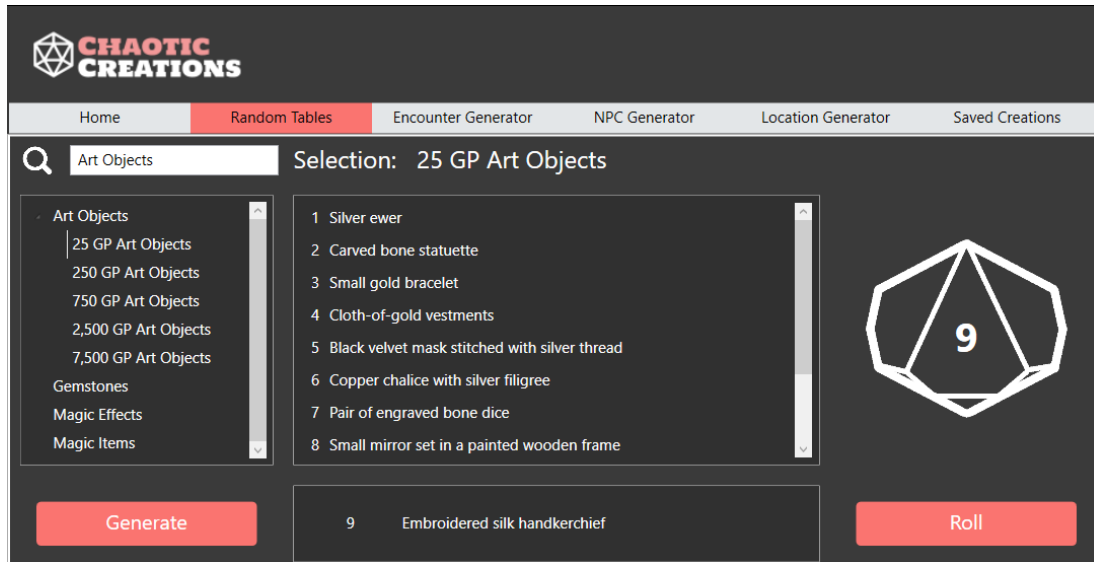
CHAOTIC CREATIONS

Home
Random Tables
Encounter Generator
NPC Generator
Location Generator
Saved Creations

Art Objects

Selection: 25 GP Art Objects

Art Objects
25 GP Art Objects
250 GP Art Objects
750 GP Art Objects
2,500 GP Art Objects
7,500 GP Art Objects
Gemstones
Magic Effects
Magic Items

1 Silver ewer
2 Carved bone statuette
3 Small gold bracelet
4 Cloth-of-gold vestments
5 Black velvet mask stitched with silver thread
6 Copper chalice with silver filigree
7 Pair of engraved bone dice
8 Small mirror set in a painted wooden frame

9

Generate

9 Embroidered silk handkerchief

Roll